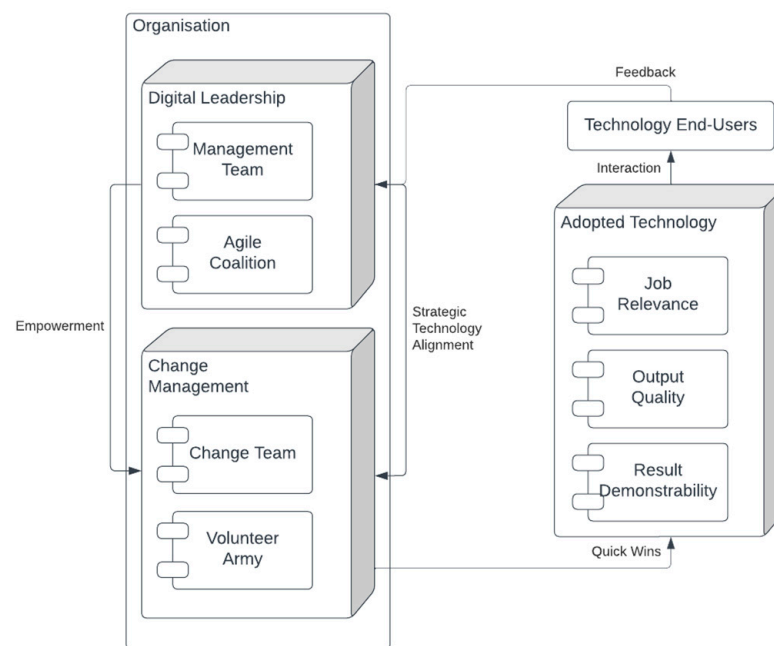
Organisation

Digital Leadership

Management Team

Agile Coalition

Empowerment

Strategic Technology Alignment

Change Management

Change Team

Volunteer Army

Feedback

Technology End-Users

Interaction

Adopted Technology

Job Relevance

Output Quality

Result Demonstrability

Quick Wins